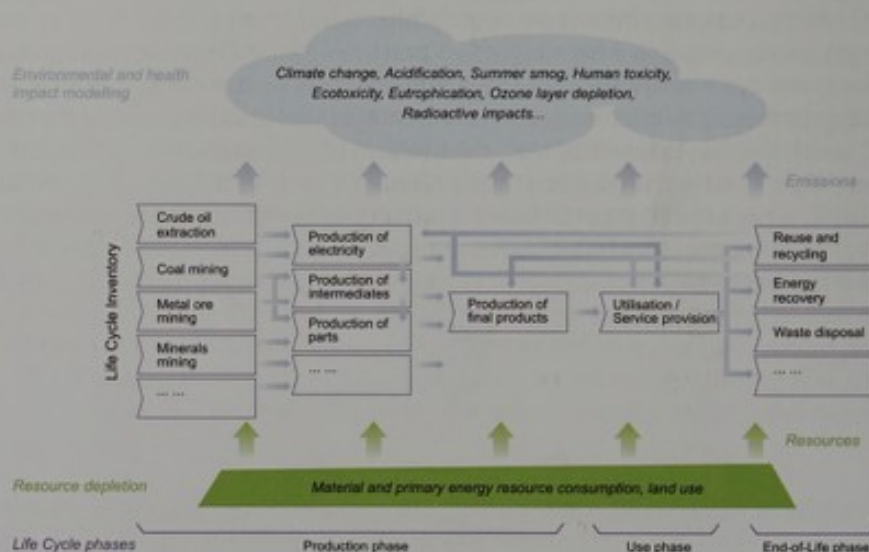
Environmental and health impact modelling

Climate change, Acidification, Summer smog, Human toxicity, Ecotoxicity, Eutrophication, Ozone layer depletion, Radioactive impacts...

Emissions

Life Cycle Inventory

Crude oil extraction

Coal mining

Metal ore mining

Minerals mining

... ...

Production of electricity

Production of intermediates

Production of parts

... ...

Production of final products

Utilisation / Service provision

Reuse and recycling

Energy recovery

Waste disposal

... ...

Resources

Resource depletion

Material and primary energy resource consumption, land use

Life Cycle phases

Production phase

Use phase

End-of-Life phase